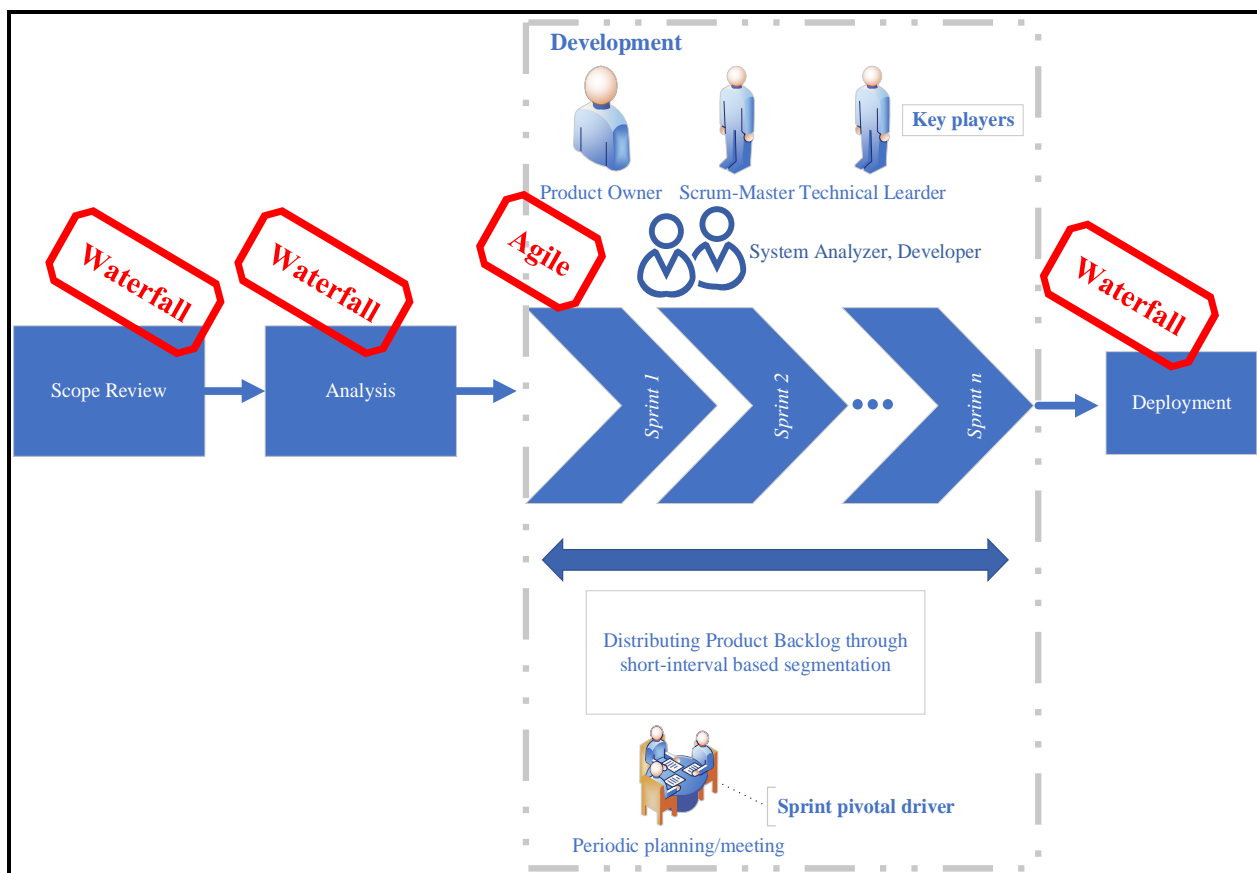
Development

Key players

Product Owner Scrum-Master Technical Learder

Waterfall

Waterfall

Agile

System Analyzer, Developer

Waterfall

Scope Review

Analysis

Sprint 1

Sprint 2

Sprint n

Deployment

Distributing Product Backlog through short-interval based segmentation

Sprint pivotal driver

Periodic planning/meeting